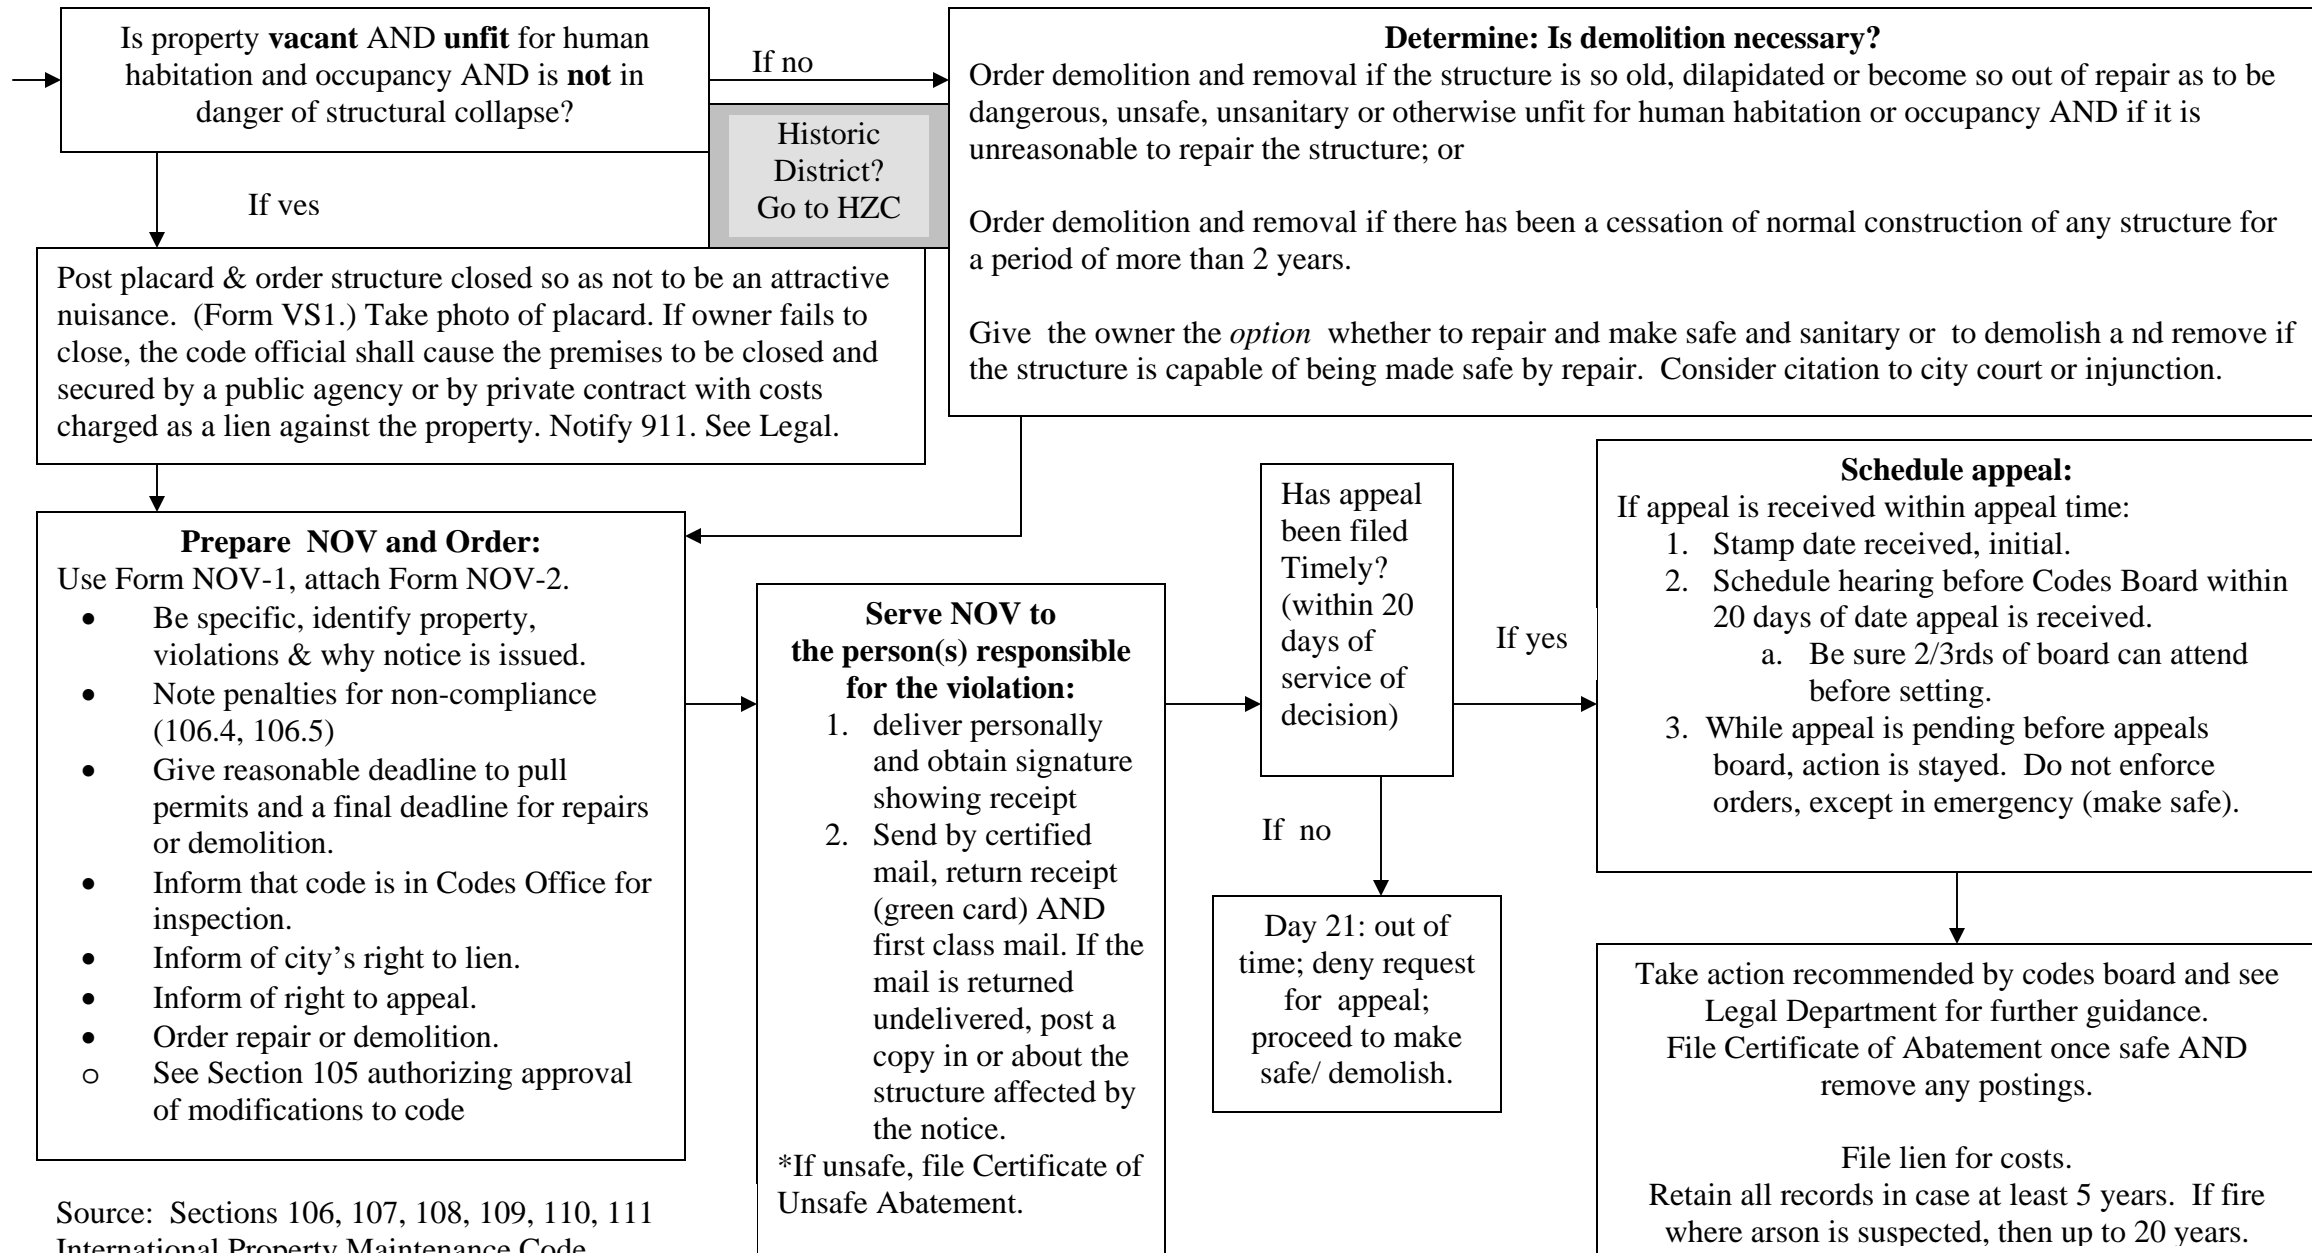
Is property **vacant** AND **unfit** for human habitation and occupancy AND is **not** in danger of structural collapse?

If no

Historic District? Go to HZC

If ves

**Determine: Is demolition necessary?**
Order demolition and removal if the structure is so old, dilapidated or become so out of repair as to be dangerous, unsafe, unsanitary or otherwise unfit for human habitation or occupancy AND if it is unreasonable to repair the structure; or

Order demolition and removal if there has been a cessation of normal construction of any structure for a period of more than 2 years.

Give the owner the *option* whether to repair and make safe and sanitary or to demolish a nd remove if the structure is capable of being made safe by repair. Consider citation to city court or injunction.

Post placard & order structure closed so as not to be an attractive nuisance. (Form VS1.) Take photo of placard. If owner fails to close, the code official shall cause the premises to be closed and secured by a public agency or by private contract with costs charged as a lien against the property. Notify 911. See Legal.

**Prepare NOV and Order:**
Use Form NOV-1, attach Form NOV-2.
- Be specific, identify property, violations & why notice is issued.
- Note penalties for non-compliance (106.4, 106.5)
- Give reasonable deadline to pull permits and a final deadline for repairs or demolition.
- Inform that code is in Codes Office for inspection.
- Inform of city's right to lien.
- Inform of right to appeal.
- Order repair or demolition.
- See Section 105 authorizing approval of modifications to code

**Serve NOV to the person(s) responsible for the violation:**
1. deliver personally and obtain signature showing receipt
2. Send by certified mail, return receipt (green card) AND first class mail. If the mail is returned undelivered, post a copy in or about the structure affected by the notice.

*If unsafe, file Certificate of Unsafe Abatement.

Has appeal been filed Timely? (within 20 days of service of decision)

If yes

If no

Day 21: out of time; deny request for appeal; proceed to make safe/ demolish.

**Schedule appeal:**
If appeal is received within appeal time:
1. Stamp date received, initial.
2. Schedule hearing before Codes Board within 20 days of date appeal is received.
   a. Be sure 2/3rds of board can attend before setting.
3. While appeal is pending before appeals board, action is stayed. Do not enforce orders, except in emergency (make safe).

Take action recommended by codes board and see Legal Department for further guidance.
File Certificate of Abatement once safe AND remove any postings.

File lien for costs.
Retain all records in case at least 5 years. If fire where arson is suspected, then up to 20 years.

Source: Sections 106, 107, 108, 109, 110, 111 International Property Maintenance Code